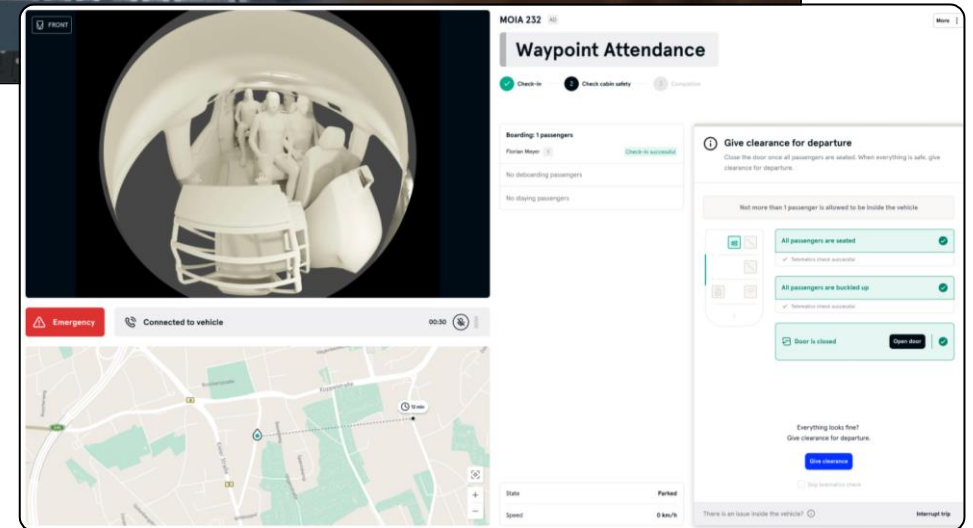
FRONT

MOIA 232 AD

More

Waypoint Attendance

Check-in

2 Check cabin safety

3 Completion

Boarding: 1 passengers

Florian Meyer

Check-in successful

No deboarding passengers

No staying passengers

Give clearance for departure

Close the door once all passengers are seated. When everything is safe, give clearance for departure.

Not more than 1 passenger is allowed to be inside the vehicle

All passengers are seated

Telematics check successful

All passengers are buckled up

Telematics check successful

Door is closed

Open door

Everything looks fine?
Give clearance for departure.

Give clearance

Skip telematics check

Emergency

Connected to vehicle

00:30

10 min

State

Parked

Speed

0 km/h

There is an issue inside the vehicle?

Interrupt trip